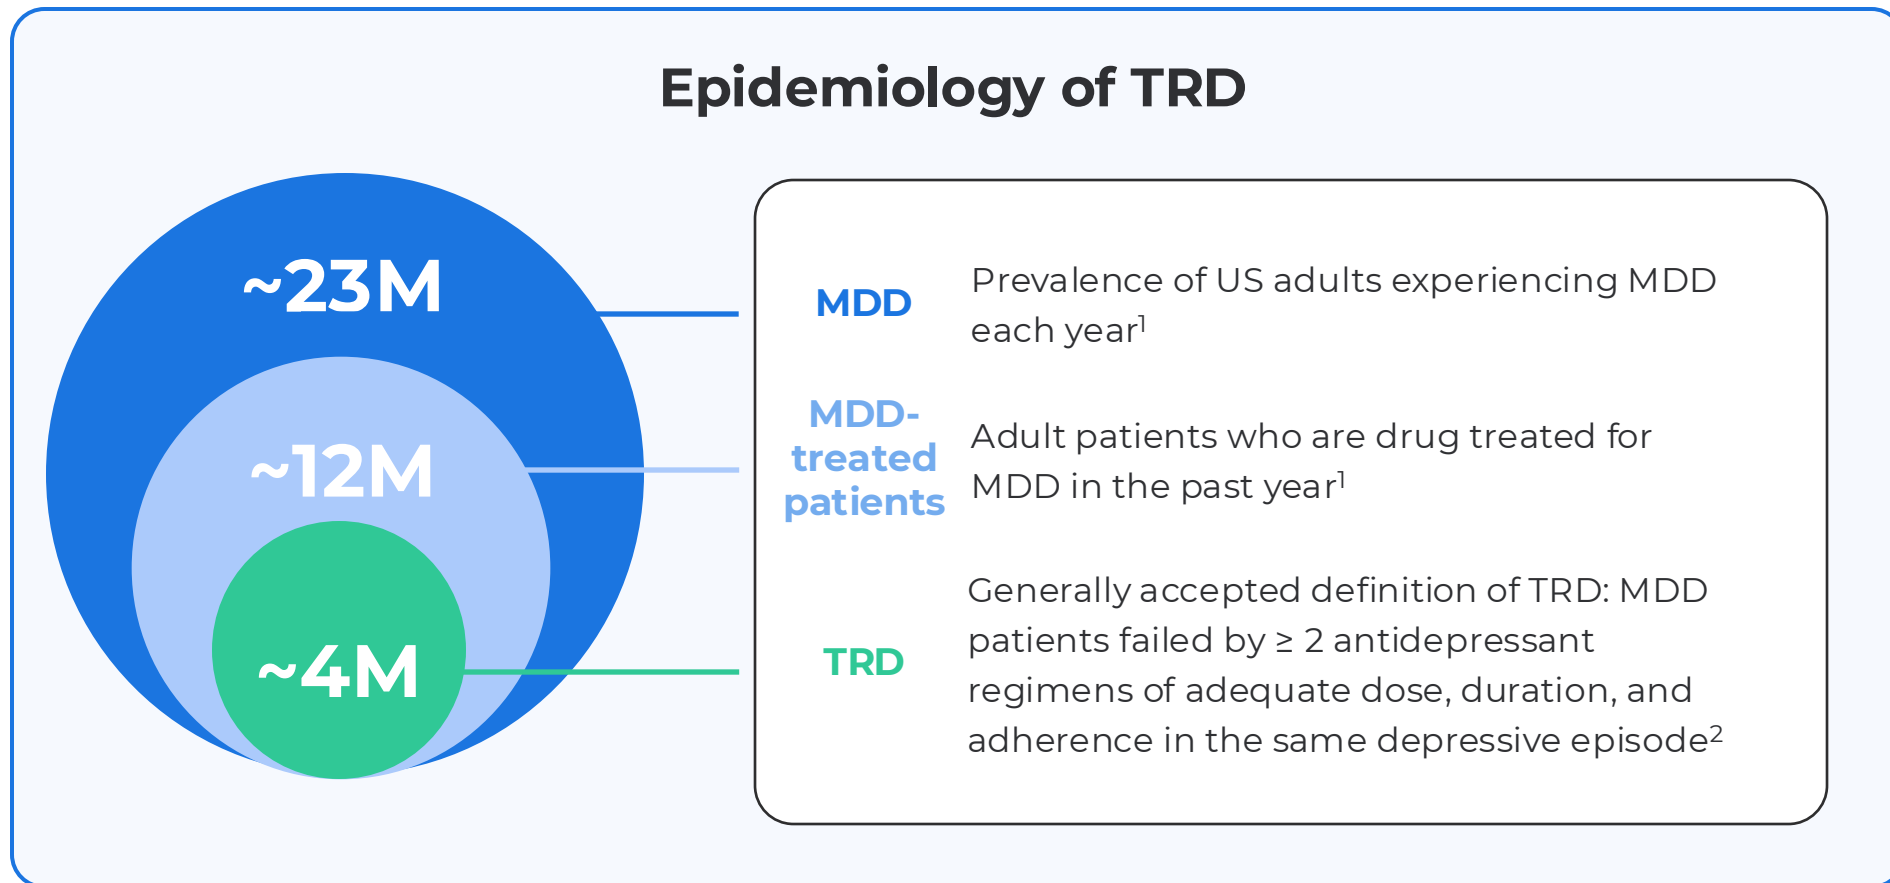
Epidemiology of TRD

~23M

~12M

~4M

MDD

Prevalence of US adults experiencing MDD each year$^1$

MDD-treated patients

Adult patients who are drug treated for MDD in the past year$^1$

TRD

Generally accepted definition of TRD: MDD patients failed by ≥ 2 antidepressant regimens of adequate dose, duration, and adherence in the same depressive episode$^2$